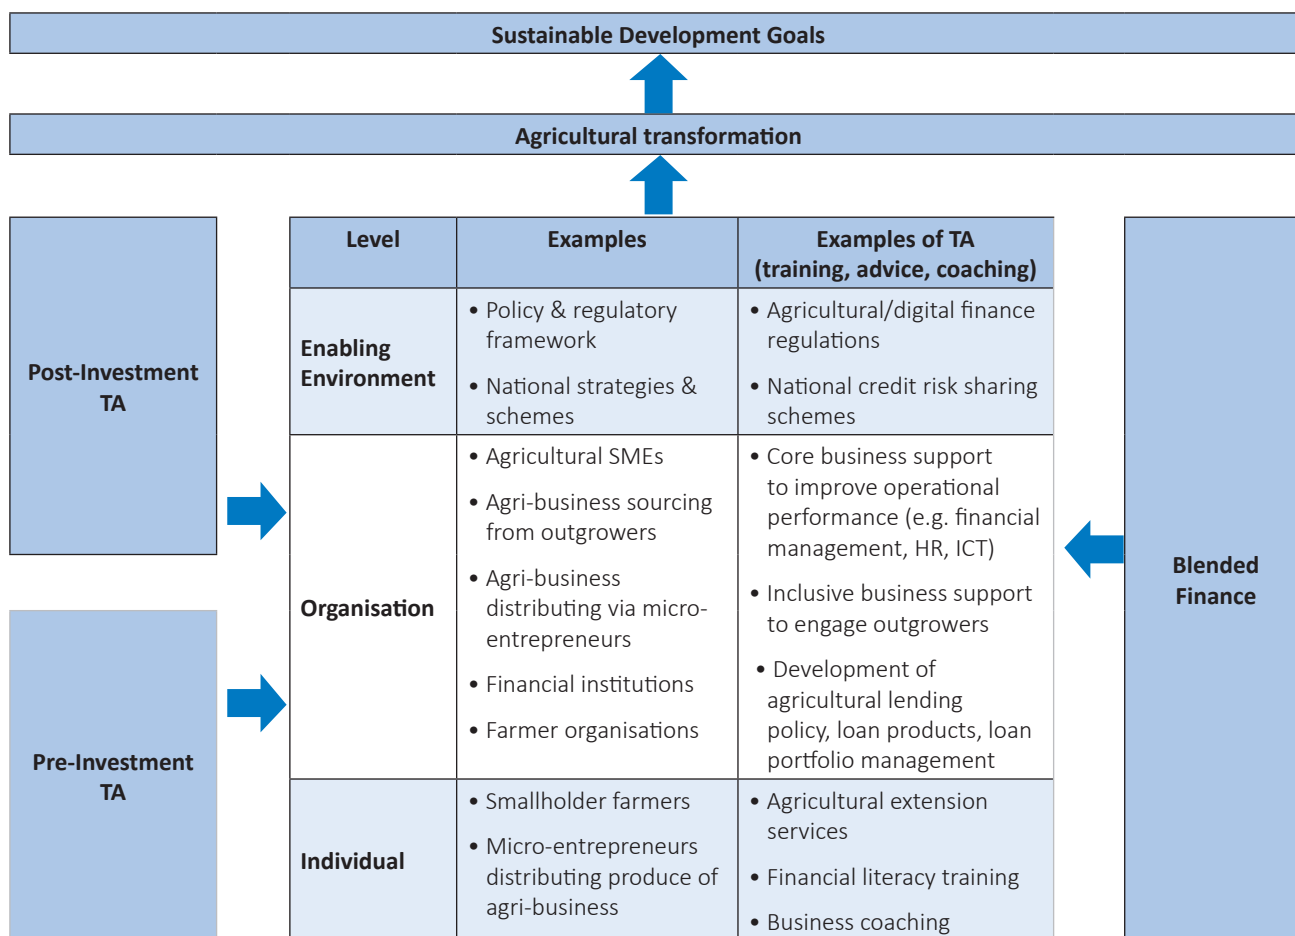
Sustainable Development Goals

Agricultural transformation

Post-Investment TA

Pre-Investment TA

| Level | Examples | Examples of TA (training, advice, coaching) |
|---|---|---|
| Enabling Environment | • Policy & regulatory framework<br>• National strategies & schemes | • Agricultural/digital finance regulations<br>• National credit risk sharing schemes |
| Organisation | • Agricultural SMEs<br>• Agri-business sourcing from outgrowers<br>• Agri-business distributing via micro-entrepreneurs<br>• Financial institutions<br>• Farmer organisations | • Core business support to improve operational performance (e.g. financial management, HR, ICT)<br>• Inclusive business support to engage outgrowers<br>• Development of agricultural lending policy, loan products, loan portfolio management |
| Individual | • Smallholder farmers<br>• Micro-entrepreneurs distributing produce of agri-business | • Agricultural extension services<br>• Financial literacy training<br>• Business coaching |

Blended Finance